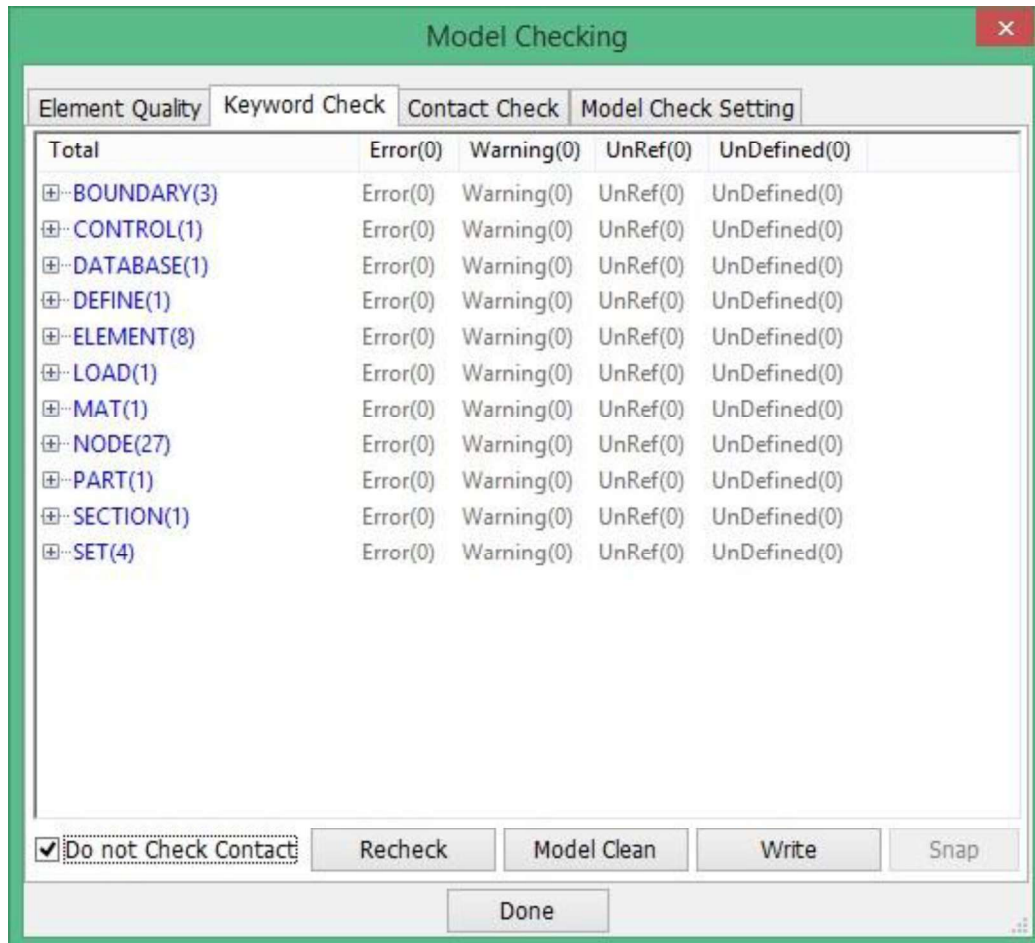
Model Checking

Element Quality | Keyword Check | Contact Check | Model Check Setting

| Total | Error(0) | Warning(0) | UnRef(0) | UnDefined(0) |
|---|---|---|---|---|
| BOUNDARY(3) | Error(0) | Warning(0) | UnRef(0) | UnDefined(0) |
| CONTROL(1) | Error(0) | Warning(0) | UnRef(0) | UnDefined(0) |
| DATABASE(1) | Error(0) | Warning(0) | UnRef(0) | UnDefined(0) |
| DEFINE(1) | Error(0) | Warning(0) | UnRef(0) | UnDefined(0) |
| ELEMENT(8) | Error(0) | Warning(0) | UnRef(0) | UnDefined(0) |
| LOAD(1) | Error(0) | Warning(0) | UnRef(0) | UnDefined(0) |
| MAT(1) | Error(0) | Warning(0) | UnRef(0) | UnDefined(0) |
| NODE(27) | Error(0) | Warning(0) | UnRef(0) | UnDefined(0) |
| PART(1) | Error(0) | Warning(0) | UnRef(0) | UnDefined(0) |
| SECTION(1) | Error(0) | Warning(0) | UnRef(0) | UnDefined(0) |
| SET(4) | Error(0) | Warning(0) | UnRef(0) | UnDefined(0) |

Do not Check Contact | Recheck | Model Clean | Write | Snap

Done